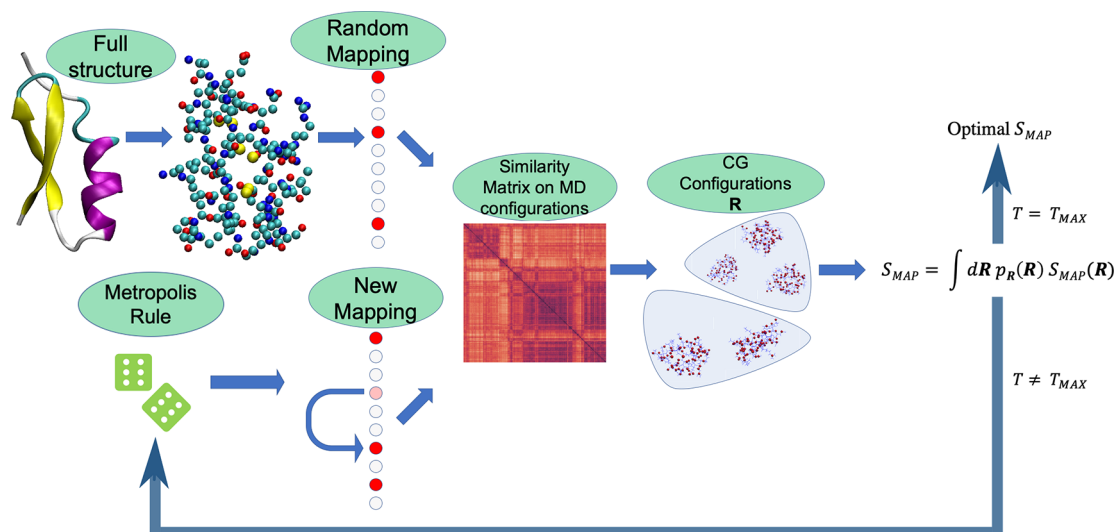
Full structure

Random Mapping

Optimal $S_{MAP}$

Similarity Matrix on MD configurations

CG Configurations **R**

$T = T_{MAX}$

$S_{MAP} = \int d\boldsymbol{R}\, p_{\boldsymbol{R}}(\boldsymbol{R})\, S_{MAP}(\boldsymbol{R})$

Metropolis Rule

New Mapping

$T \neq T_{MAX}$